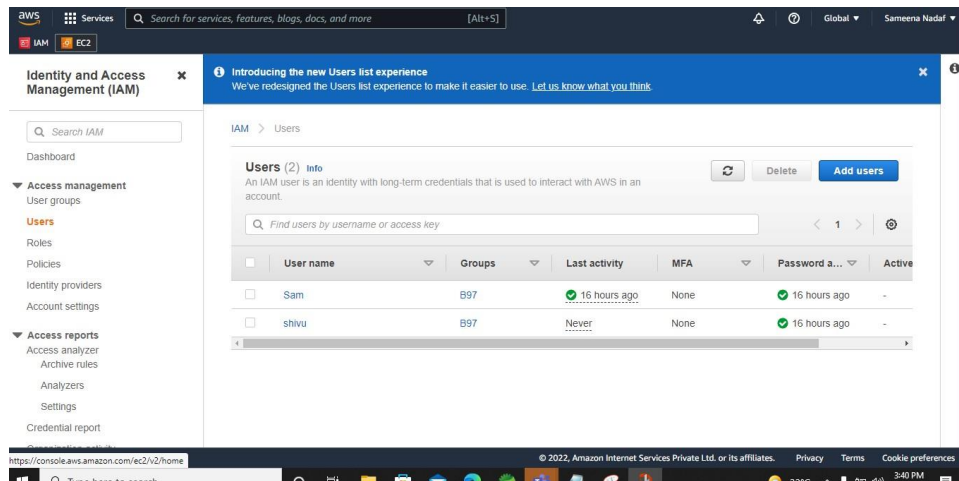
aws Services Search for services, features, blogs, docs, and more [Alt+S] Global ▼ Sameena Nadaf ▼

IAM EC2

Identity and Access Management (IAM)

Search IAM

Dashboard

▼ Access management

User groups

Users

Roles

Policies

Identity providers

Account settings

▼ Access reports

Access analyzer

Archive rules

Analyzers

Settings

Credential report

Introducing the new Users list experience

We've redesigned the Users list experience to make it easier to use. Let us know what you think.

IAM > Users

Users (2) Info

An IAM user is an identity with long-term credentials that is used to interact with AWS in an account.

Delete Add users

Find users by username or access key

< 1 >

| | User name | Groups | Last activity | MFA | Password a... | Active |
|---|---|---|---|---|---|---|
| | Sam | B97 | 16 hours ago | None | 16 hours ago | - |
| | shivu | B97 | Never | None | 16 hours ago | - |

https://console.aws.amazon.com/ec2/v2/home

© 2022, Amazon Internet Services Private Ltd. or its affiliates. Privacy Terms Cookie preferences

Type here to search

3:40 PM